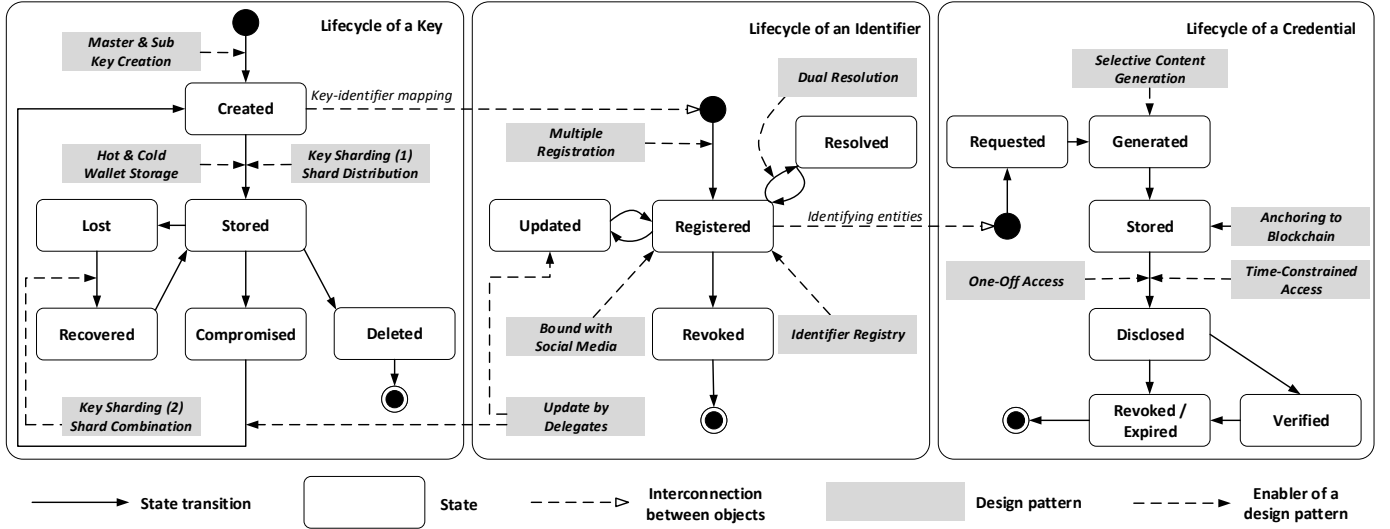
Lifecycle of a Key

Master & Sub Key Creation

Created

Key-identifier mapping

Hot & Cold Wallet Storage

Key Sharding (1) Shard Distribution

Lost

Stored

Recovered

Compromised

Deleted

Key Sharding (2) Shard Combination

Lifecycle of an Identifier

Dual Resolution

Multiple Registration

Resolved

Updated

Registered

Identifying entities

Bound with Social Media

Revoked

Identifier Registry

Update by Delegates

Lifecycle of a Credential

Selective Content Generation

Requested

Generated

Stored

Anchoring to Blockchain

One-Off Access

Time-Constrained Access

Disclosed

Revoked / Expired

Verified

State transition

State

Interconnection between objects

Design pattern

Enabler of a design pattern